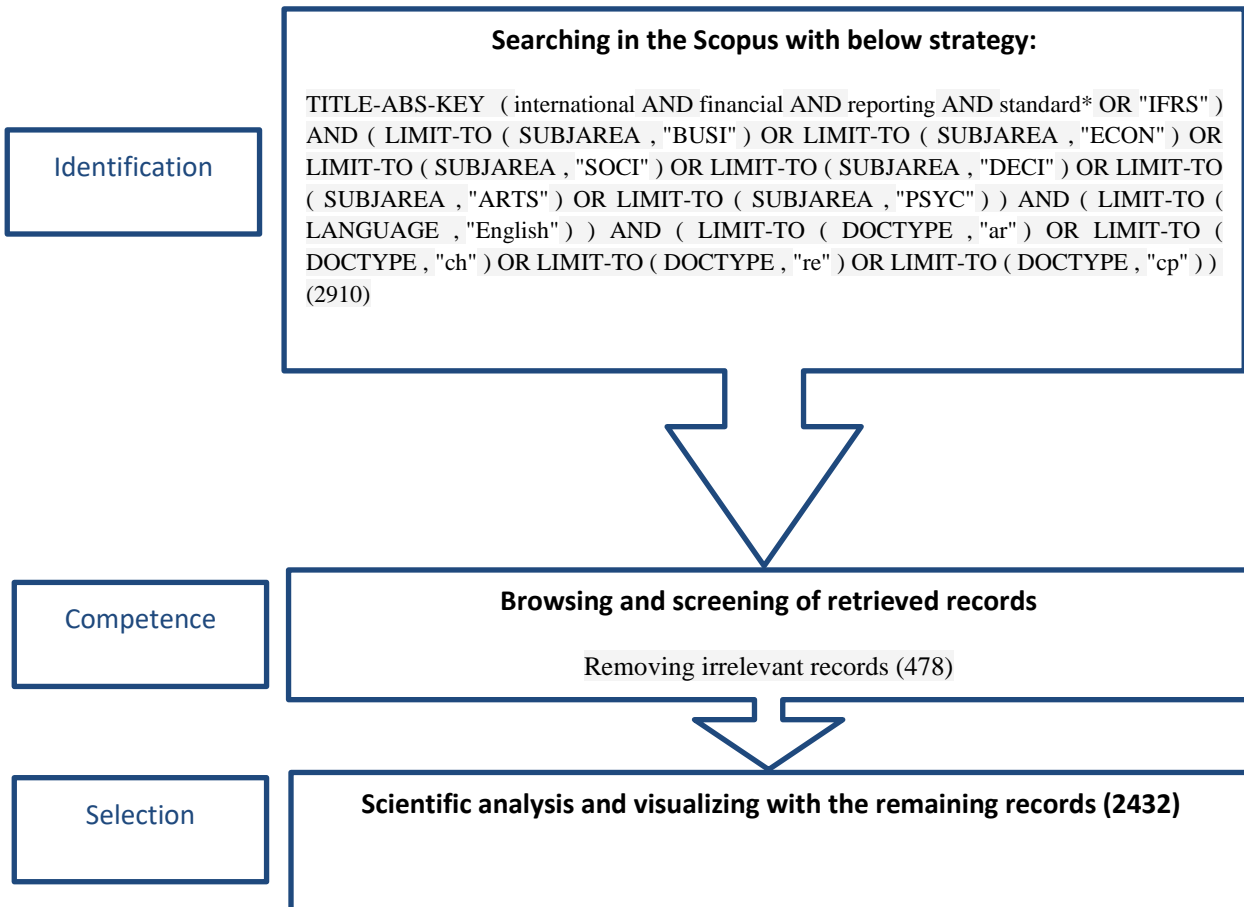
Identification

Searching in the Scopus with below strategy:

TITLE-ABS-KEY ( international AND financial AND reporting AND standard* OR "IFRS" ) AND ( LIMIT-TO ( SUBJAREA , "BUSI" ) OR LIMIT-TO ( SUBJAREA , "ECON" ) OR LIMIT-TO ( SUBJAREA , "SOCI" ) OR LIMIT-TO ( SUBJAREA , "DECI" ) OR LIMIT-TO ( SUBJAREA , "ARTS" ) OR LIMIT-TO ( SUBJAREA , "PSYC" ) ) AND ( LIMIT-TO ( LANGUAGE , "English" ) ) AND ( LIMIT-TO ( DOCTYPE , "ar" ) OR LIMIT-TO ( DOCTYPE , "ch" ) OR LIMIT-TO ( DOCTYPE , "re" ) OR LIMIT-TO ( DOCTYPE , "cp" ) ) (2910)

Competence

Browsing and screening of retrieved records

Removing irrelevant records (478)

Selection

Scientific analysis and visualizing with the remaining records (2432)